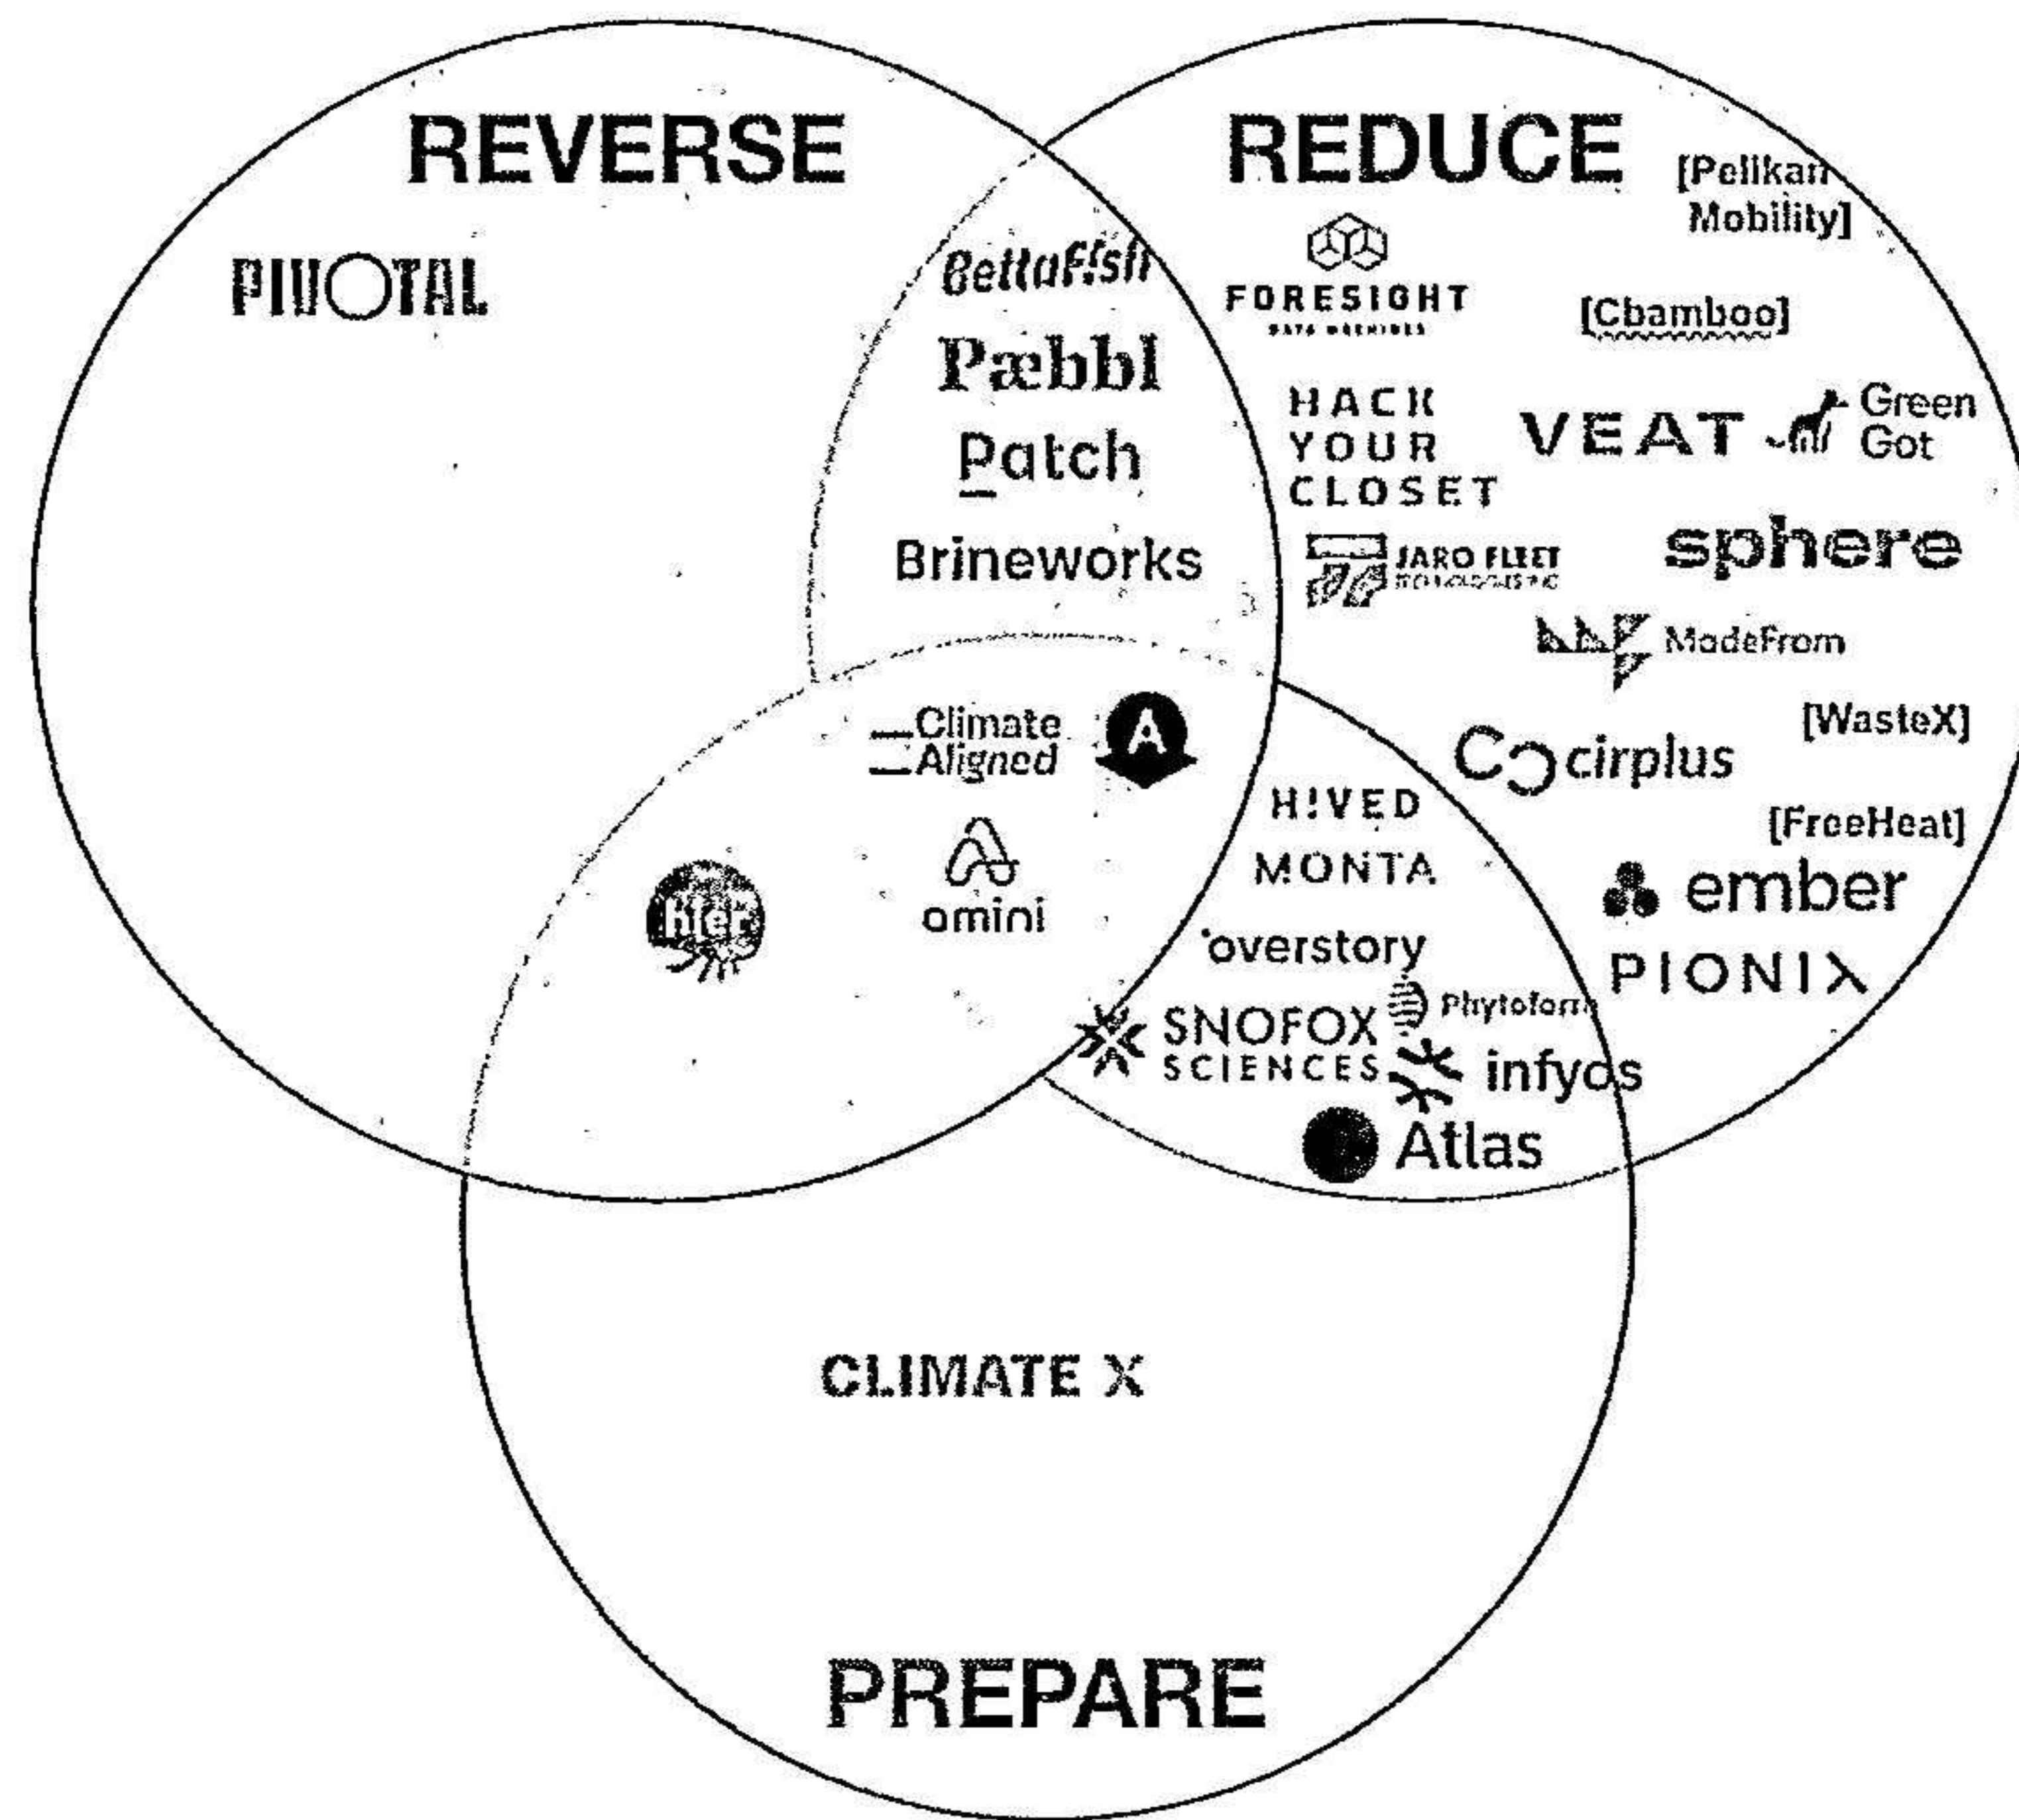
REVERSE

PIVOTAL

REDUCE

[Pelikan Mobility]

BettaFish

Pæbbl

Patch

Brineworks

FORESIGHT
DATA MACHINES

[Cbamboo]

HACK YOUR CLOSET

VEAT

Green Got

sphere

JARO FLEET
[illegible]

ModeFrom

Climate Aligned

A

[WasteX]

cirplus

HIVED

MONTA

[FreeHeat]

omini

hier

ember

overstory

PIONIX

SNOFOX SCIENCES

Phytoform

infyos

Atlas

CLIMATE X

PREPARE